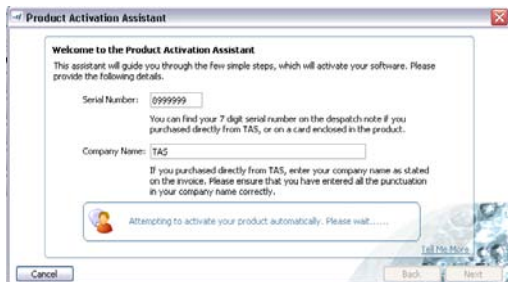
Product Activation Assistant

Welcome to the Product Activation Assistant

This assistant will guide you through the few simple steps, which will activate your software. Please provide the following details.

Serial Number: 0999999

You can find your 7 digit serial number on the despatch note if you purchased directly from TAS, or on a card enclosed in the product.

Company Name: TAS

If you purchased directly from TAS, enter your company name as stated on the invoice. Please ensure that you have entered all the punctuation in your company name correctly.

Attempting to activate your product automatically. Please wait.......

Tell Me More

Cancel

Back

Next